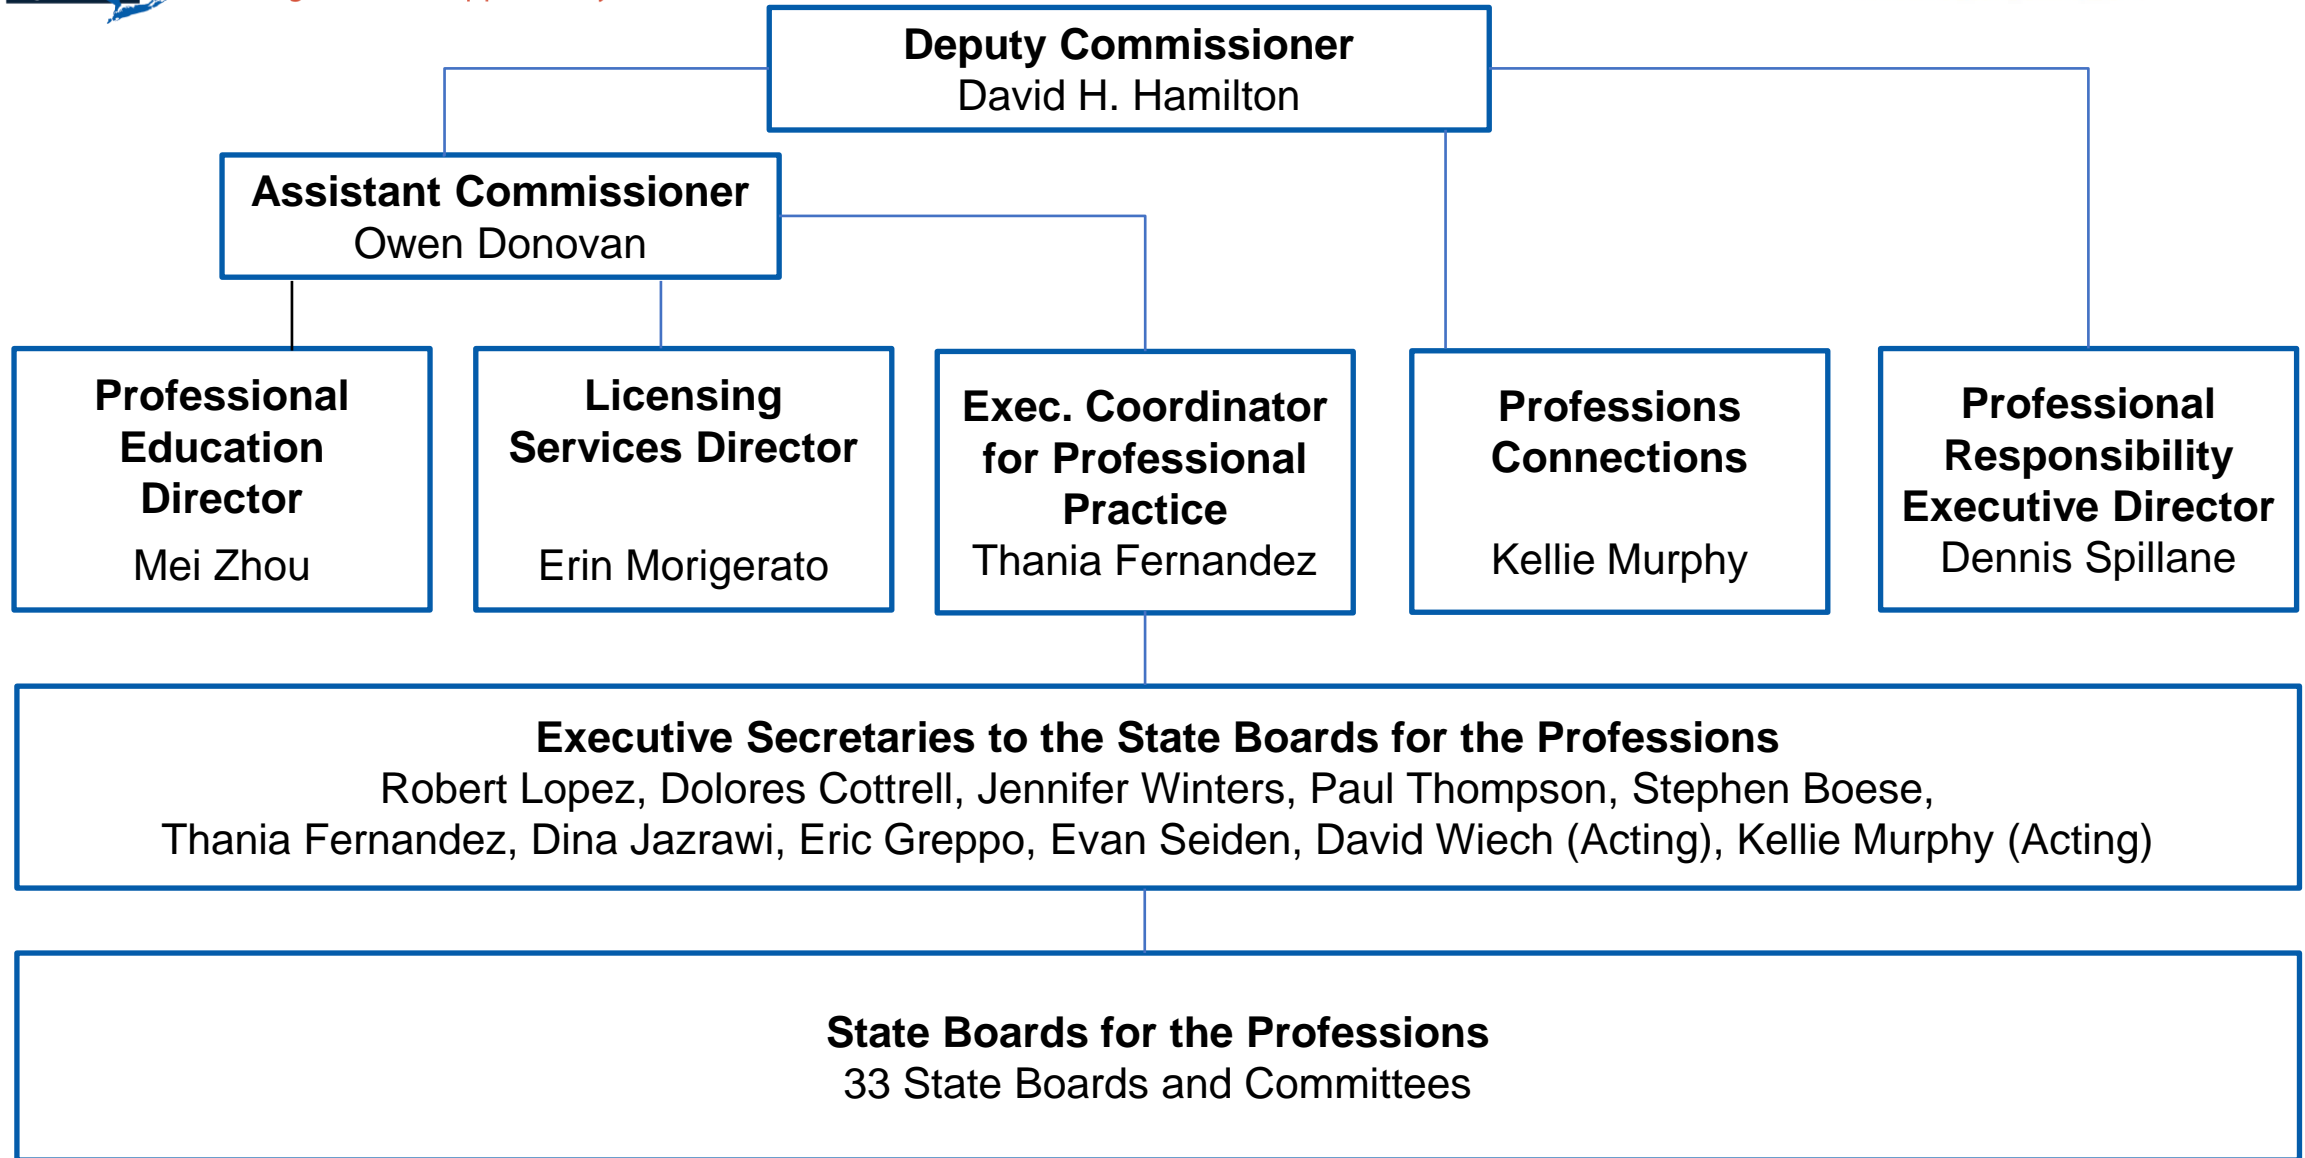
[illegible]

Deputy Commissioner
David H. Hamilton

Assistant Commissioner
Owen Donovan

Professional Education Director
Mei Zhou

Licensing Services Director
Erin Morigerato

Exec. Coordinator for Professional Practice
Thania Fernandez

Professions Connections
Kellie Murphy

Professional Responsibility Executive Director
Dennis Spillane

Executive Secretaries to the State Boards for the Professions
Robert Lopez, Dolores Cottrell, Jennifer Winters, Paul Thompson, Stephen Boese, Thania Fernandez, Dina Jazrawi, Eric Greppo, Evan Seiden, David Wiech (Acting), Kellie Murphy (Acting)

State Boards for the Professions
33 State Boards and Committees